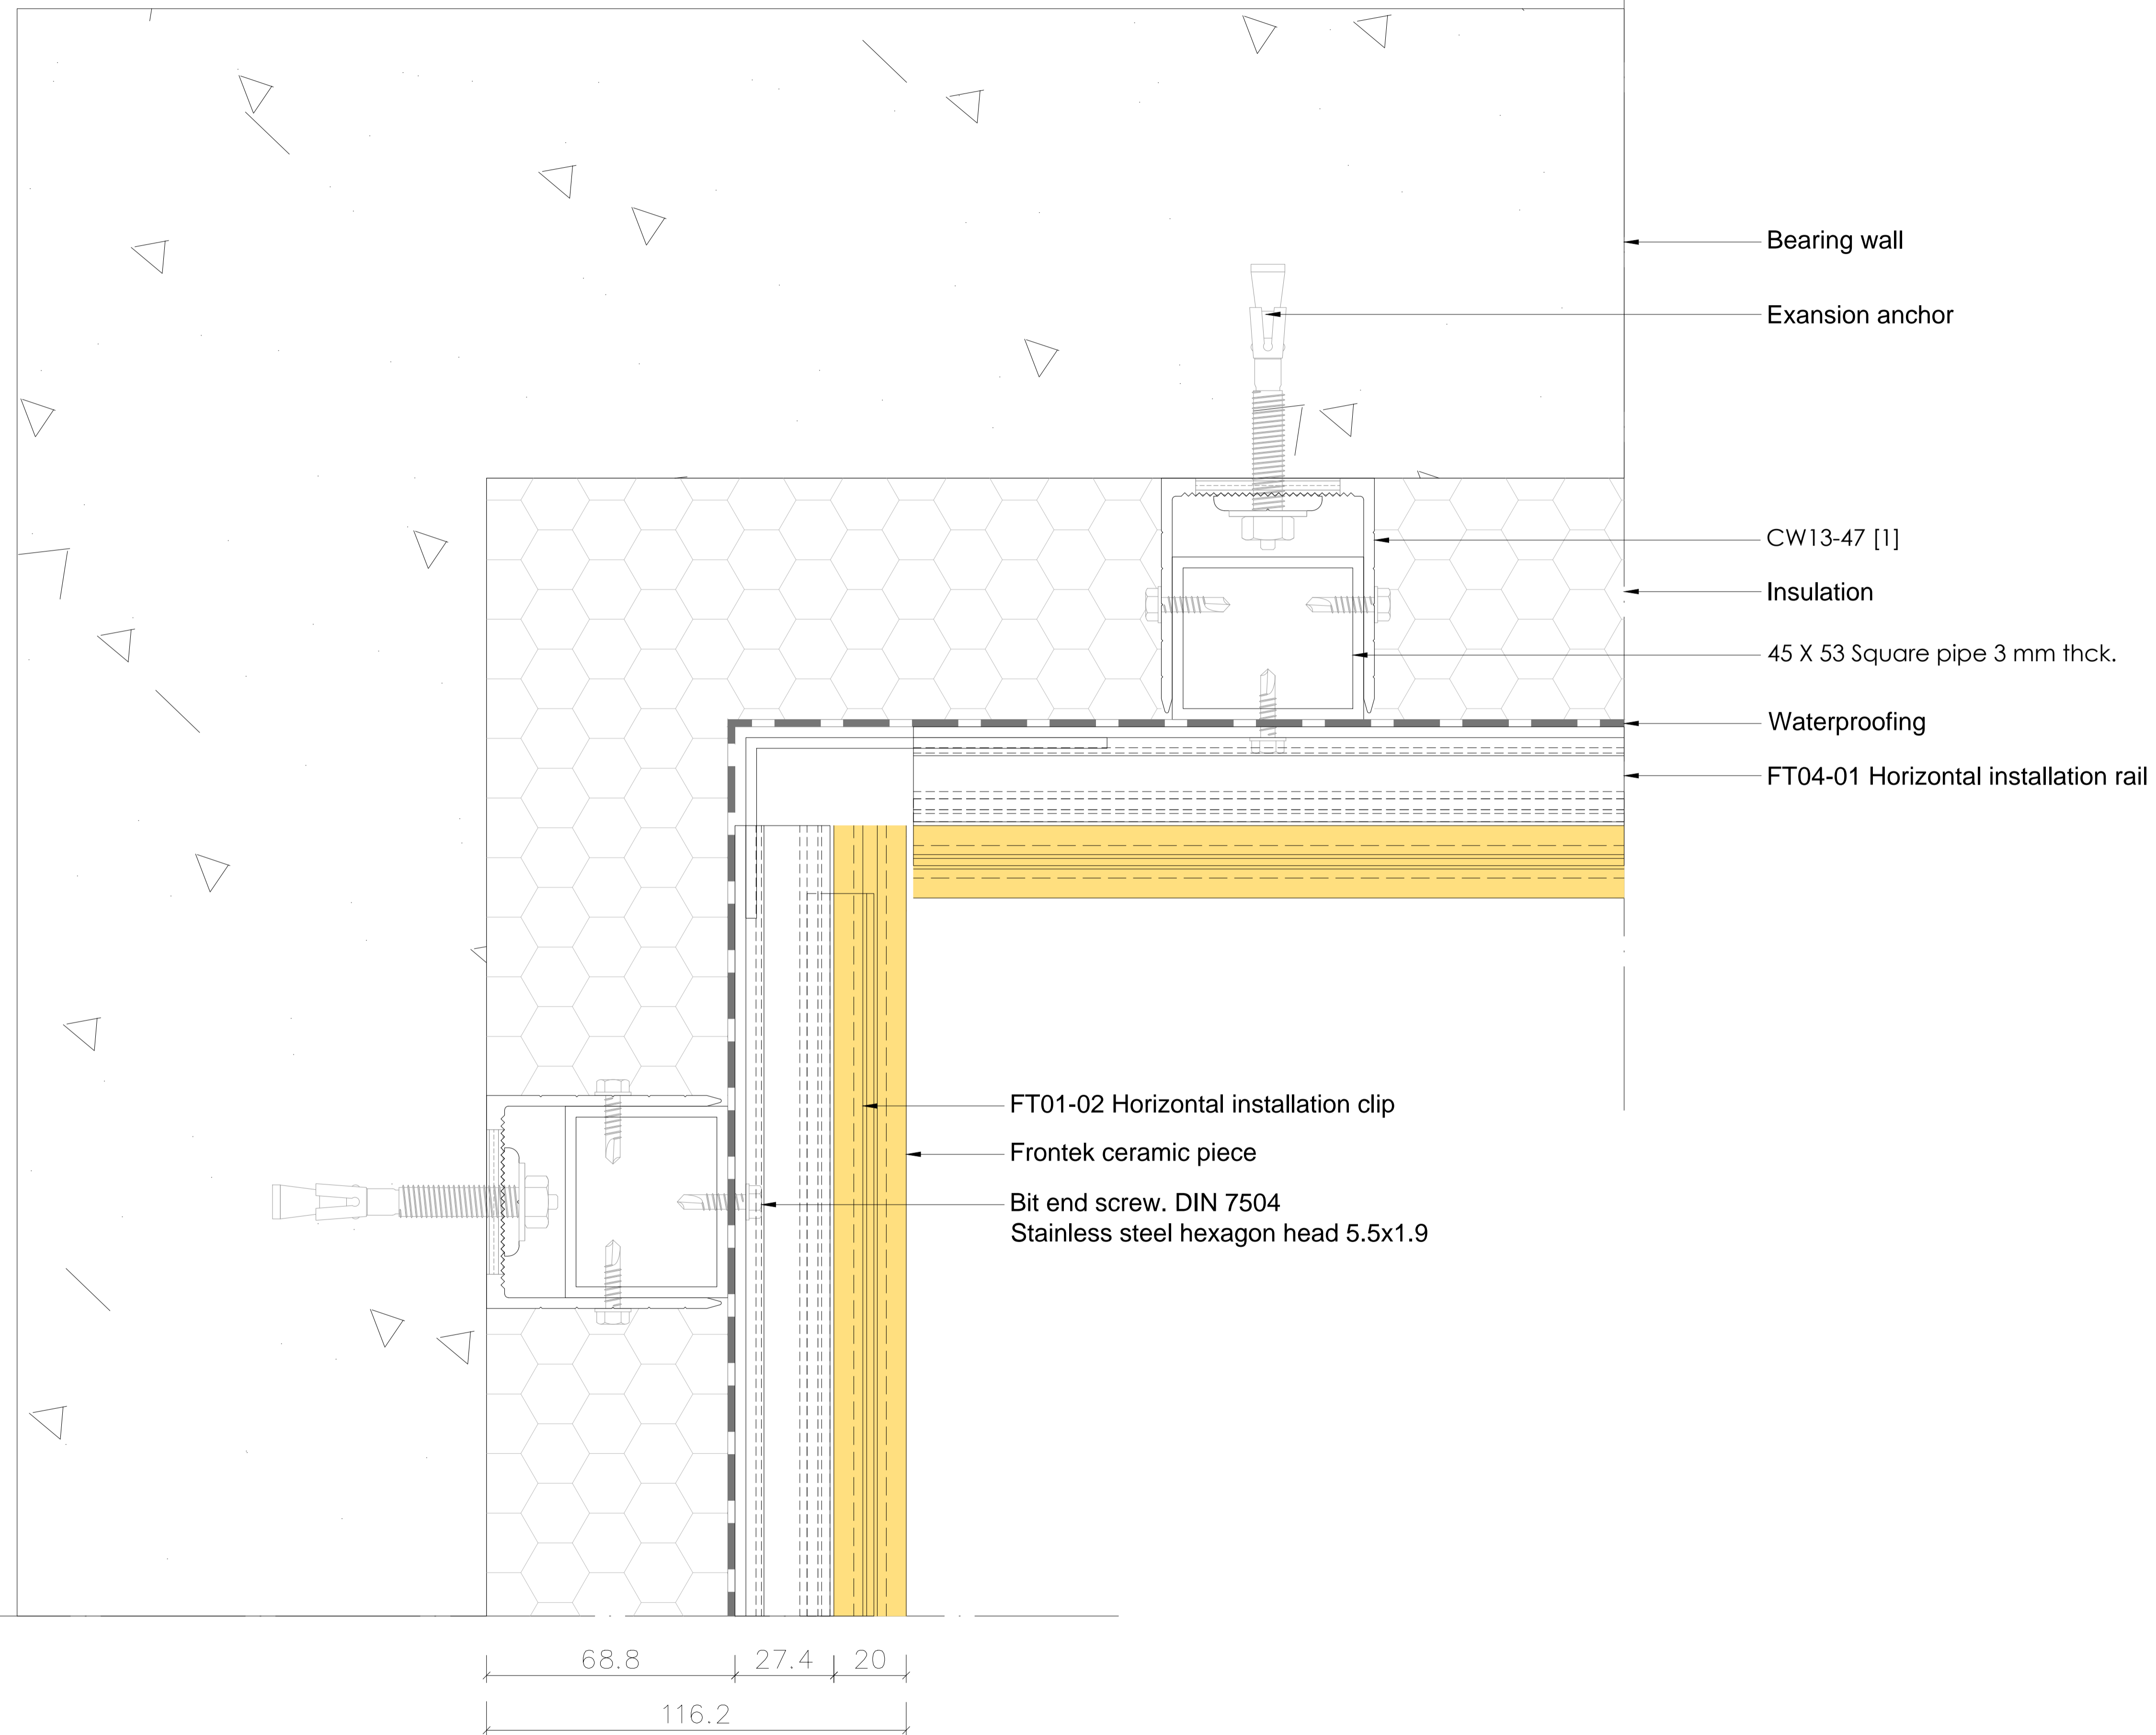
Bearing wall

Exansion anchor

CW13-47 [1]

Insulation

45 X 53 Square pipe 3 mm thck.

Waterproofing

FT04-01 Horizontal installation rail

FT01-02 Horizontal installation clip

Frontek ceramic piece

Bit end screw. DIN 7504
Stainless steel hexagon head 5.5x1.9

68.8

27.4

20

116.2